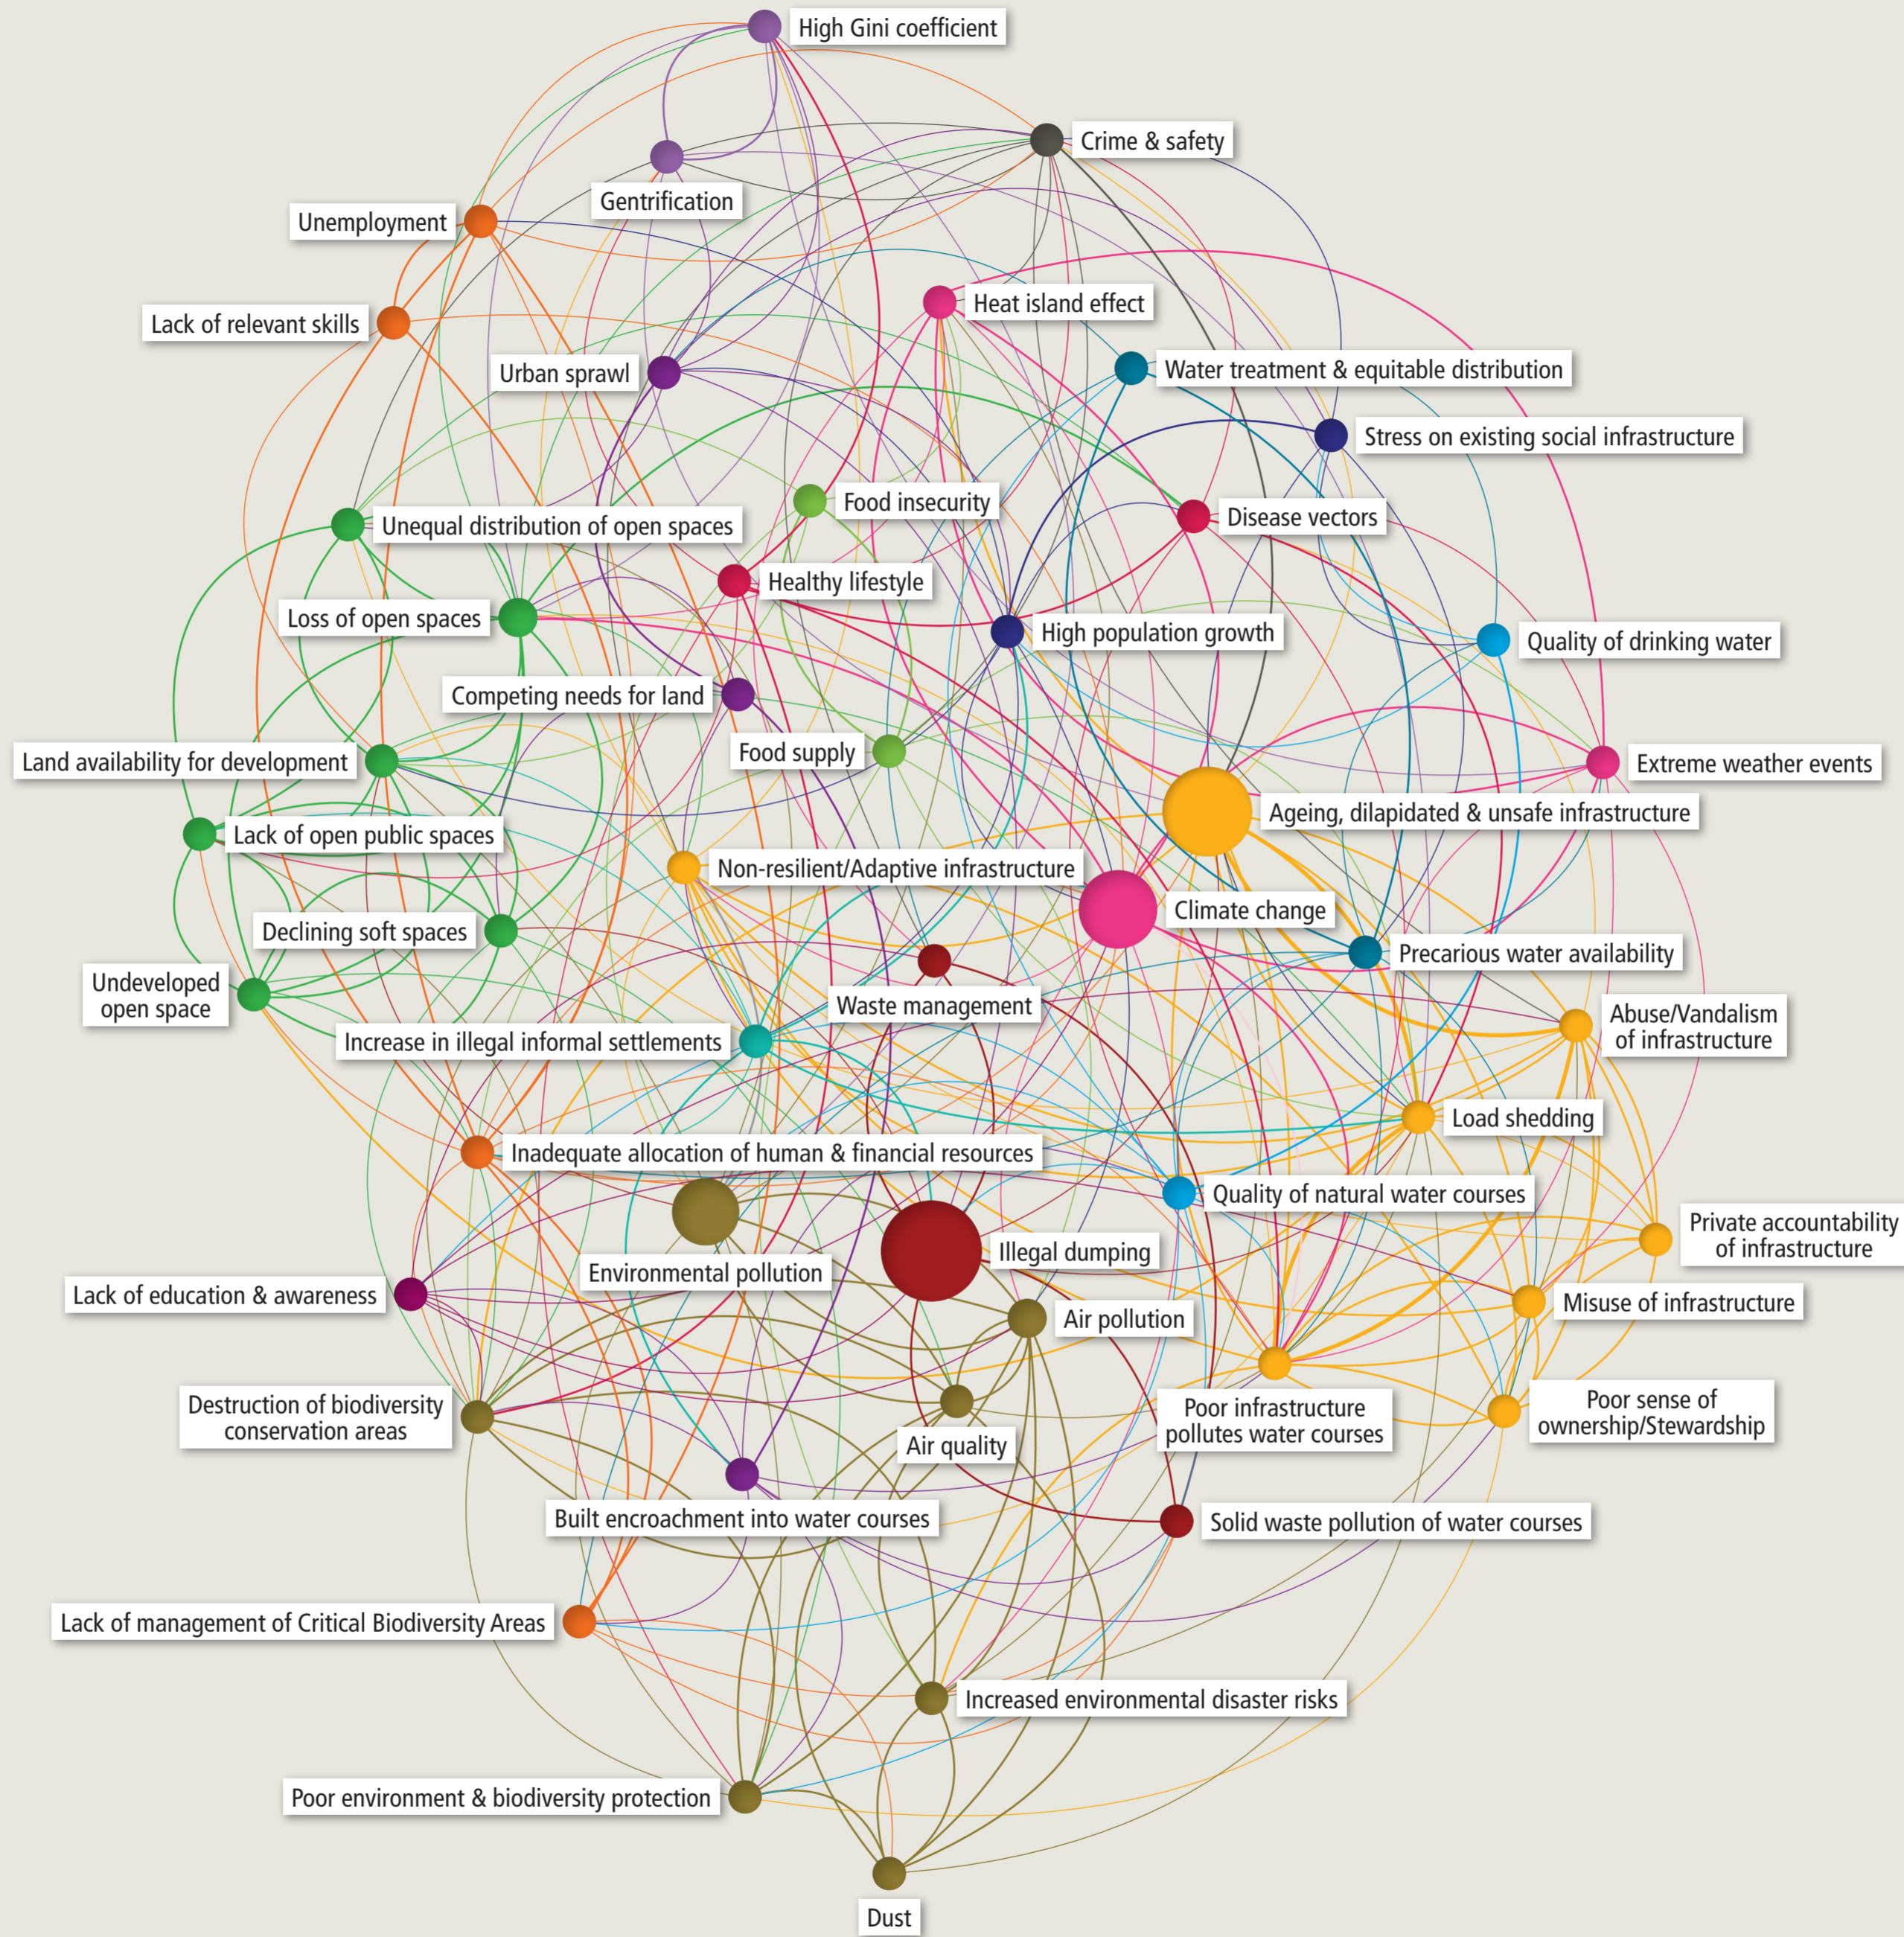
High Gini coefficient
Crime & safety
Gentrification
Unemployment
Lack of relevant skills
Heat island effect
Urban sprawl
Water treatment & equitable distribution
Stress on existing social infrastructure
Food insecurity
Disease vectors
Unequal distribution of open spaces
Healthy lifestyle
Loss of open spaces
High population growth
Quality of drinking water
Competing needs for land
Food supply
Land availability for development
Extreme weather events
Ageing, dilapidated & unsafe infrastructure
Lack of open public spaces
Non-resilient/Adaptive infrastructure
Climate change
Declining soft spaces
Precarious water availability
Undeveloped open space
Waste management
Abuse/Vandalism of infrastructure
Increase in illegal informal settlements
Load shedding
Inadequate allocation of human & financial resources
Quality of natural water courses
Private accountability of infrastructure
Illegal dumping
Environmental pollution
Lack of education & awareness
Misuse of infrastructure
Air pollution
Destruction of biodiversity conservation areas
Poor infrastructure pollutes water courses
Poor sense of ownership/Stewardship
Air quality
Built encroachment into water courses
Solid waste pollution of water courses
Lack of management of Critical Biodiversity Areas
Increased environmental disaster risks
Poor environment & biodiversity protection
Dust